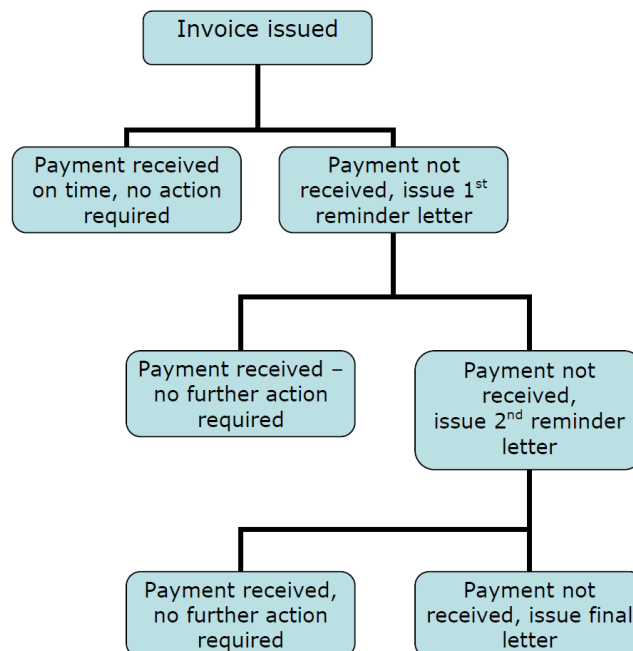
Invoice issued

Payment received on time, no action required

Payment not received, issue 1$^{st}$ reminder letter

Payment received – no further action required

Payment not received, issue 2$^{nd}$ reminder letter

Payment received, no further action required

Payment not received, issue final letter